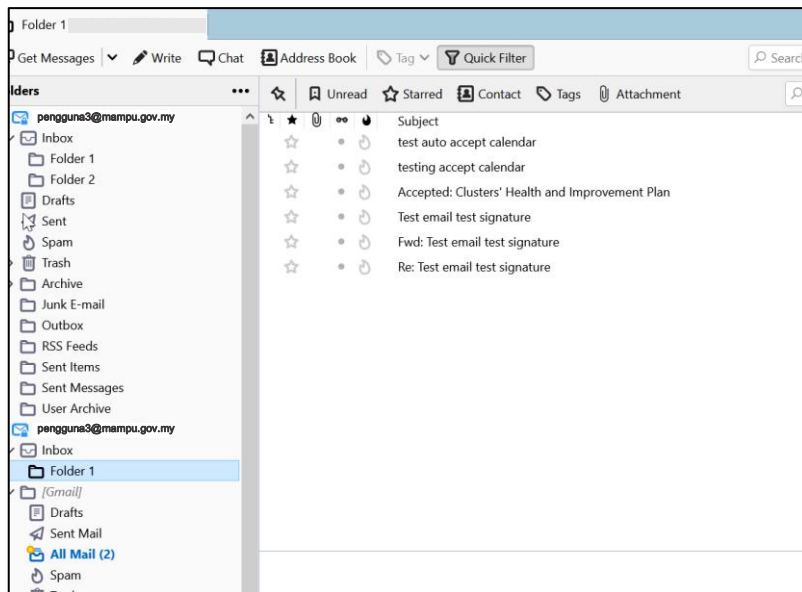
Folder 1

Get Messages | Write | Chat | Address Book | Tag | Quick Filter | Searc

lders ...

Unread | Starred | Contact | Tags | Attachment

pengguna3@mampu.gov.my
Inbox
Folder 1
Folder 2
Drafts
Sent
Spam
Trash
Archive
Junk E-mail
Outbox
RSS Feeds
Sent Items
Sent Messages
User Archive
pengguna3@mampu.gov.my
Inbox
Folder 1
[Gmail]
Drafts
Sent Mail
All Mail (2)
Spam

Subject
test auto accept calendar
testing accept calendar
Accepted: Clusters' Health and Improvement Plan
Test email test signature
Fwd: Test email test signature
Re: Test email test signature